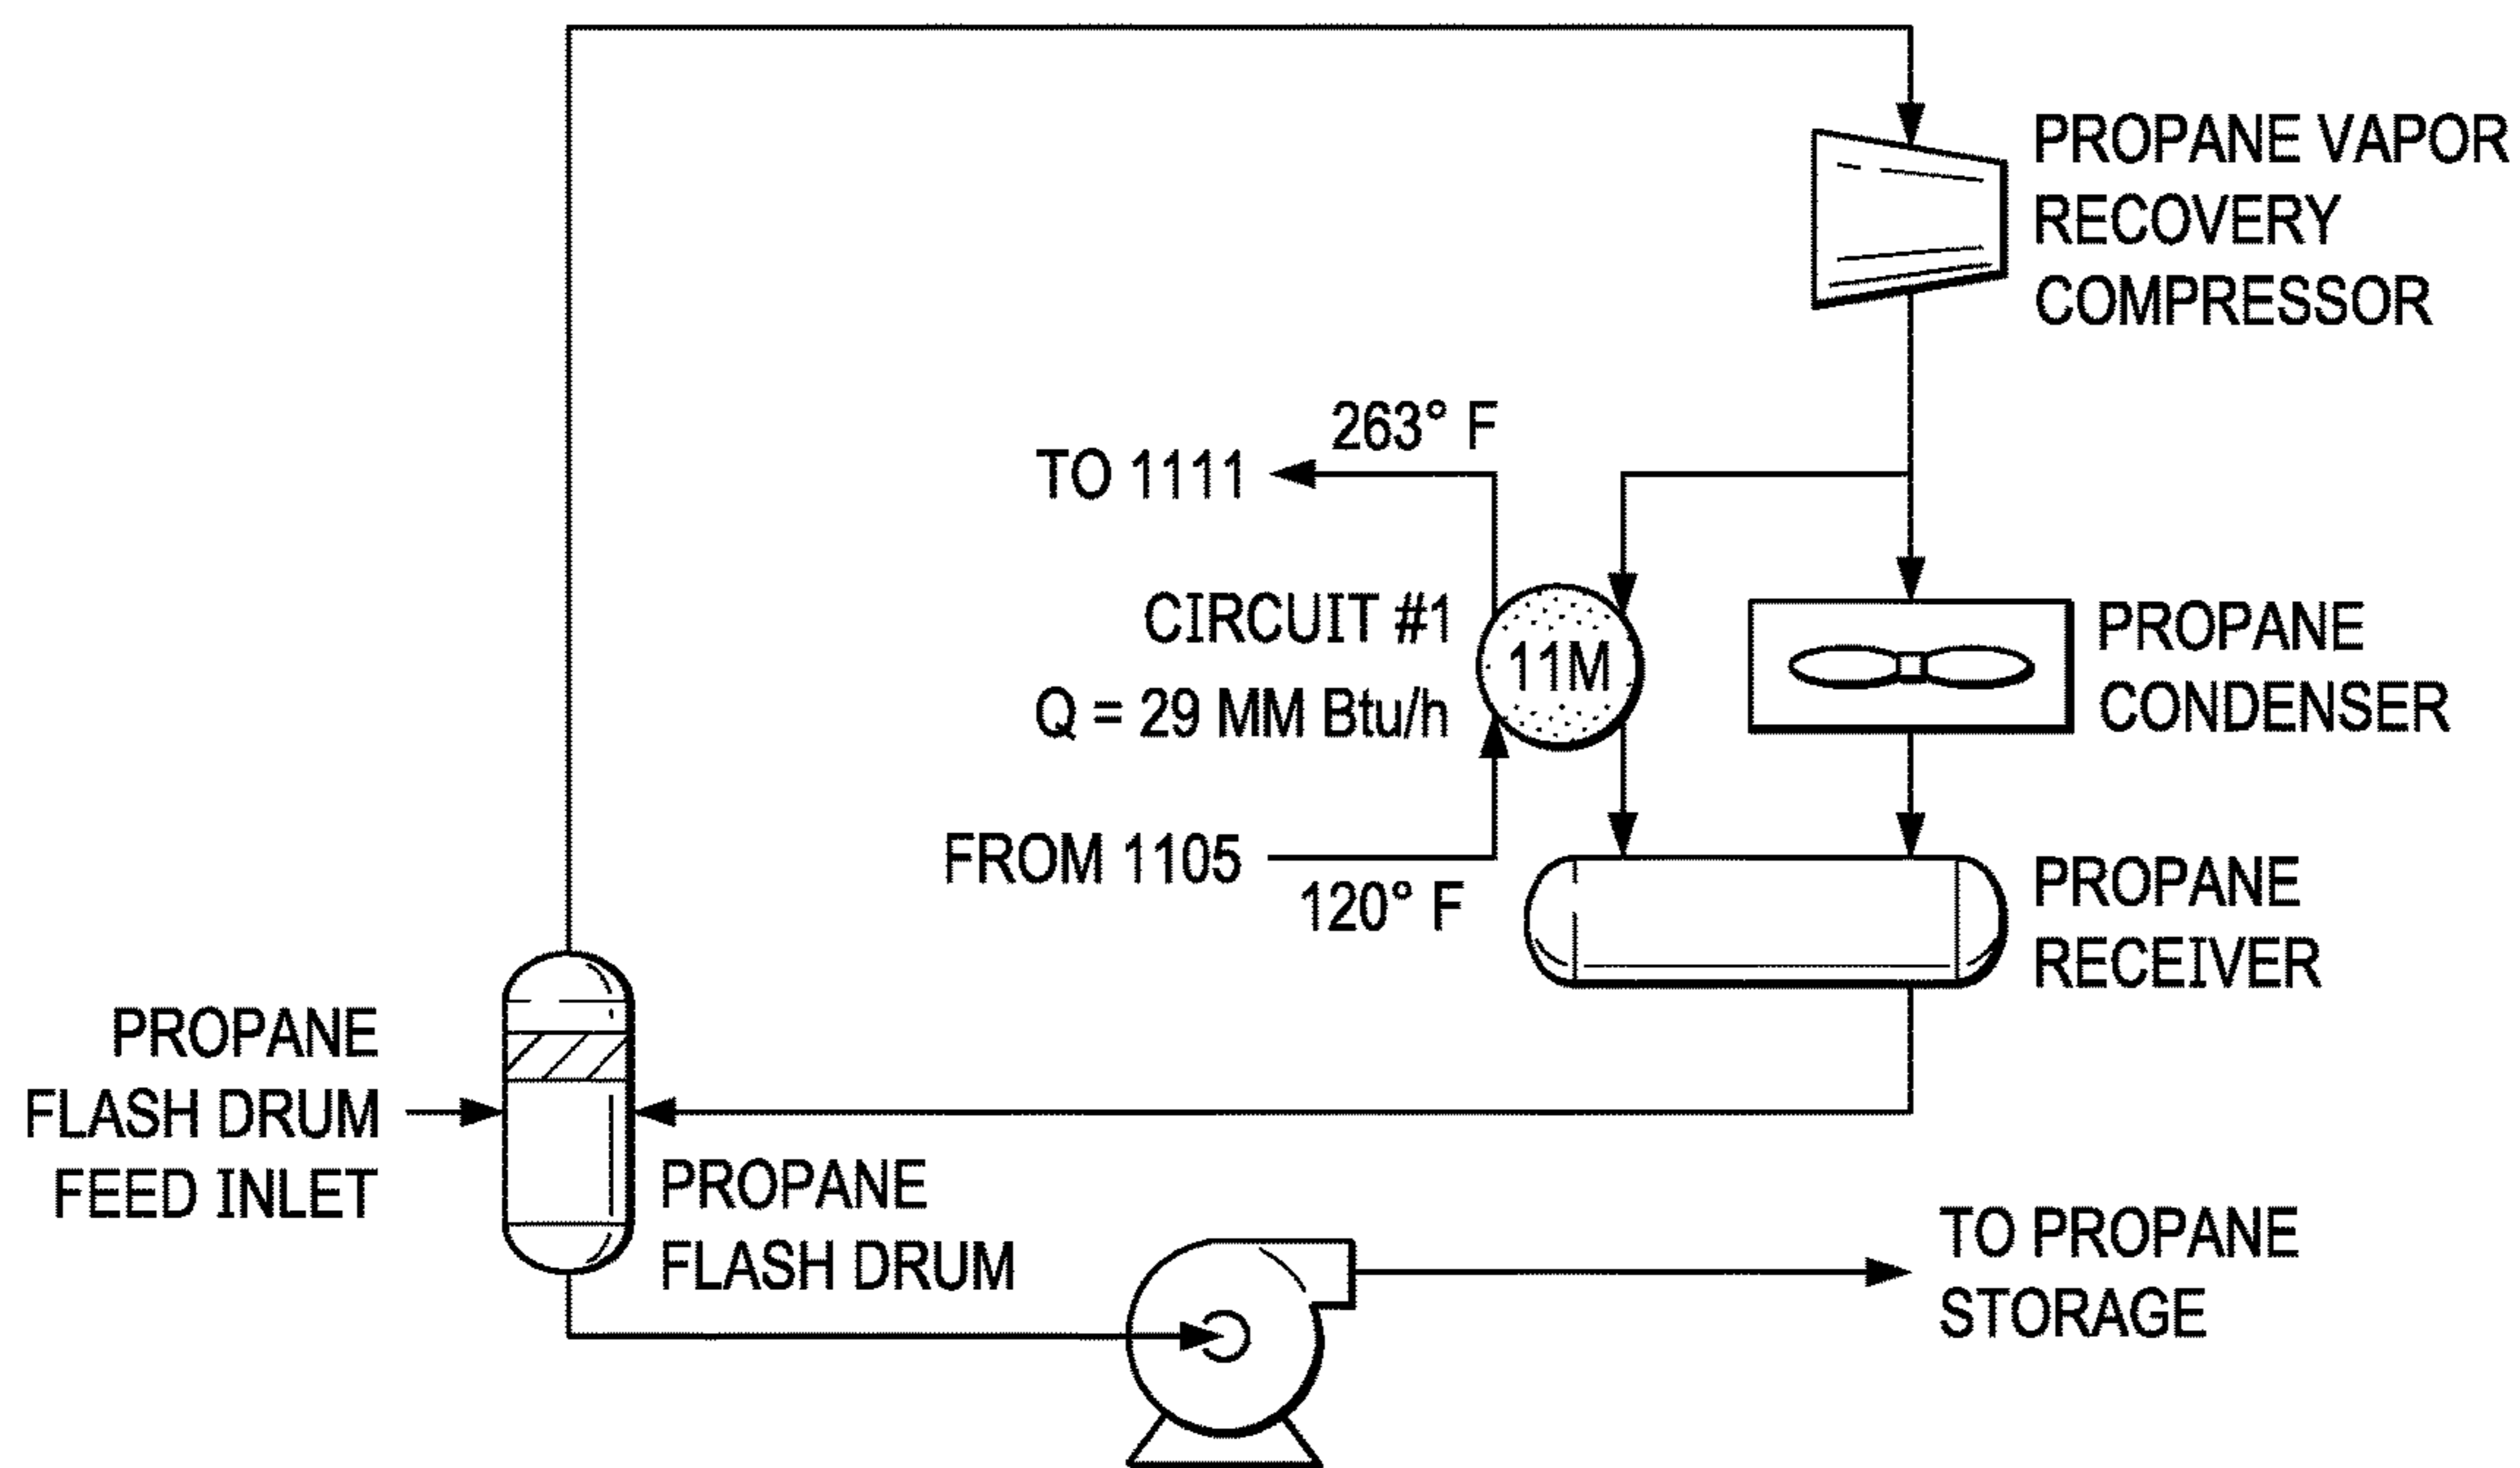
PROPANE VAPOR RECOVERY COMPRESSOR

263° F

TO 1111

CIRCUIT #1

11M

Q = 29 MM Btu/h

PROPANE CONDENSER

FROM 1105

120° F

PROPANE RECEIVER

PROPANE FLASH DRUM FEED INLET

PROPANE FLASH DRUM

TO PROPANE STORAGE